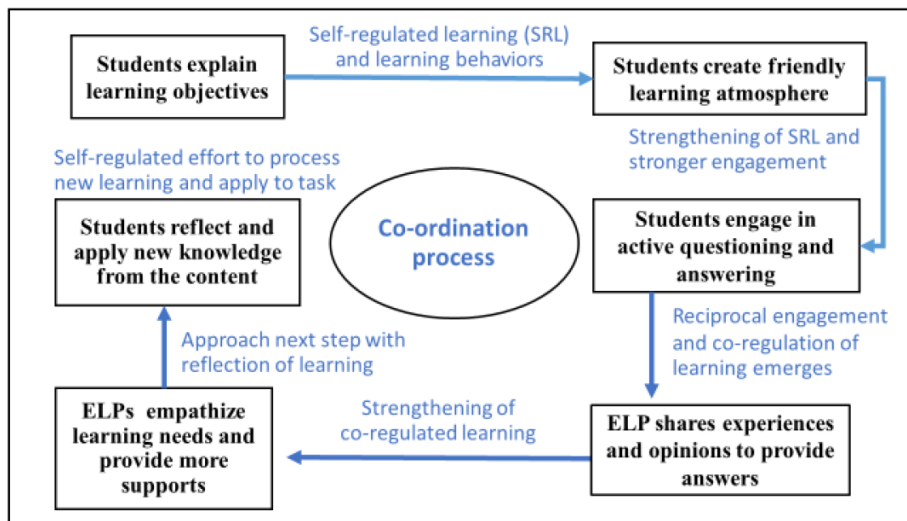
Students explain learning objectives

Self-regulated learning (SRL) and learning behaviors

Students create friendly learning atmosphere

Strengthening of SRL and stronger engagement

Students engage in active questioning and answering

Reciprocal engagement and co-regulation of learning emerges

ELP shares experiences and opinions to provide answers

Strengthening of co-regulated learning

ELPs empathize learning needs and provide more supports

Approach next step with reflection of learning

Students reflect and apply new knowledge from the content

Self-regulated effort to process new learning and apply to task

Co-ordination process